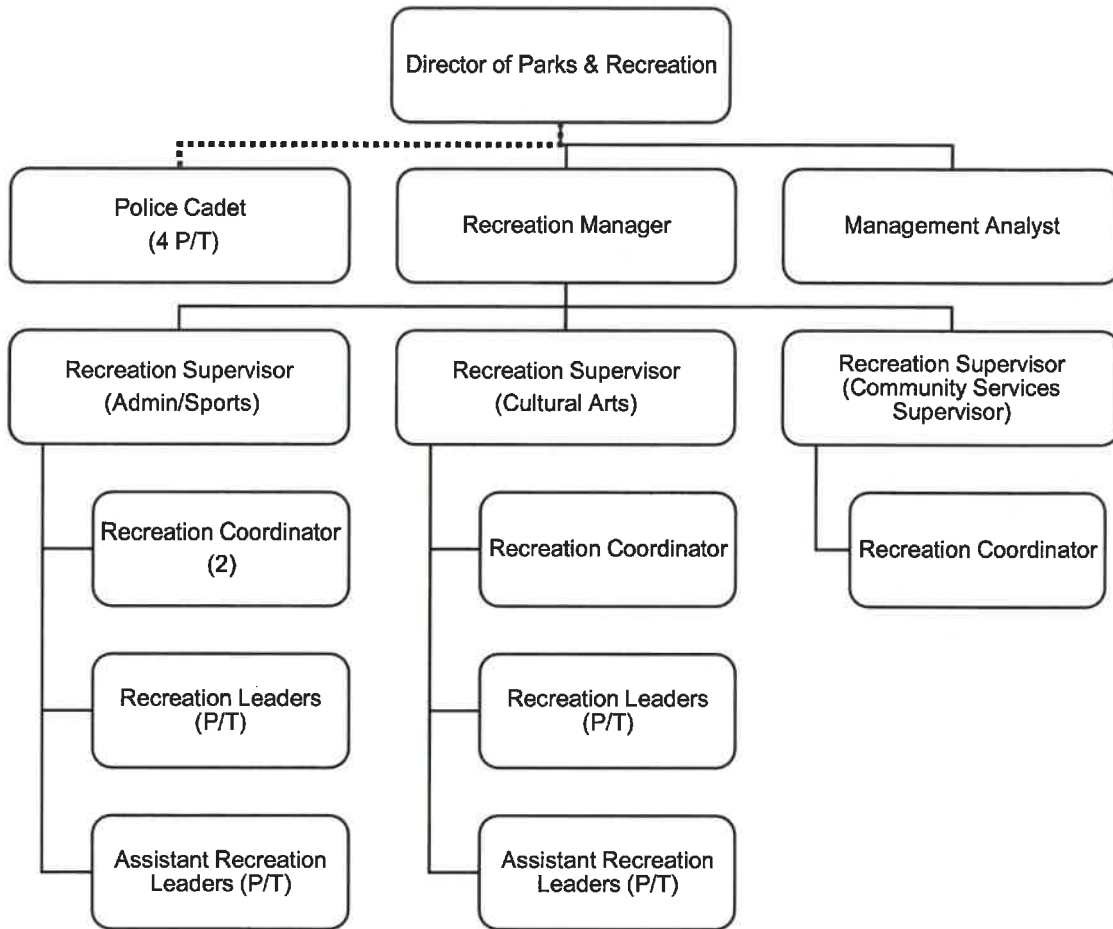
Director of Parks & Recreation

Police Cadet
(4 P/T)

Recreation Manager

Management Analyst

Recreation Supervisor
(Admin/Sports)

Recreation Coordinator
(2)

Recreation Leaders
(P/T)

Assistant Recreation
Leaders (P/T)

Recreation Supervisor
(Cultural Arts)

Recreation Coordinator

Recreation Leaders
(P/T)

Assistant Recreation
Leaders (P/T)

Recreation Supervisor
(Community Services
Supervisor)

Recreation Coordinator